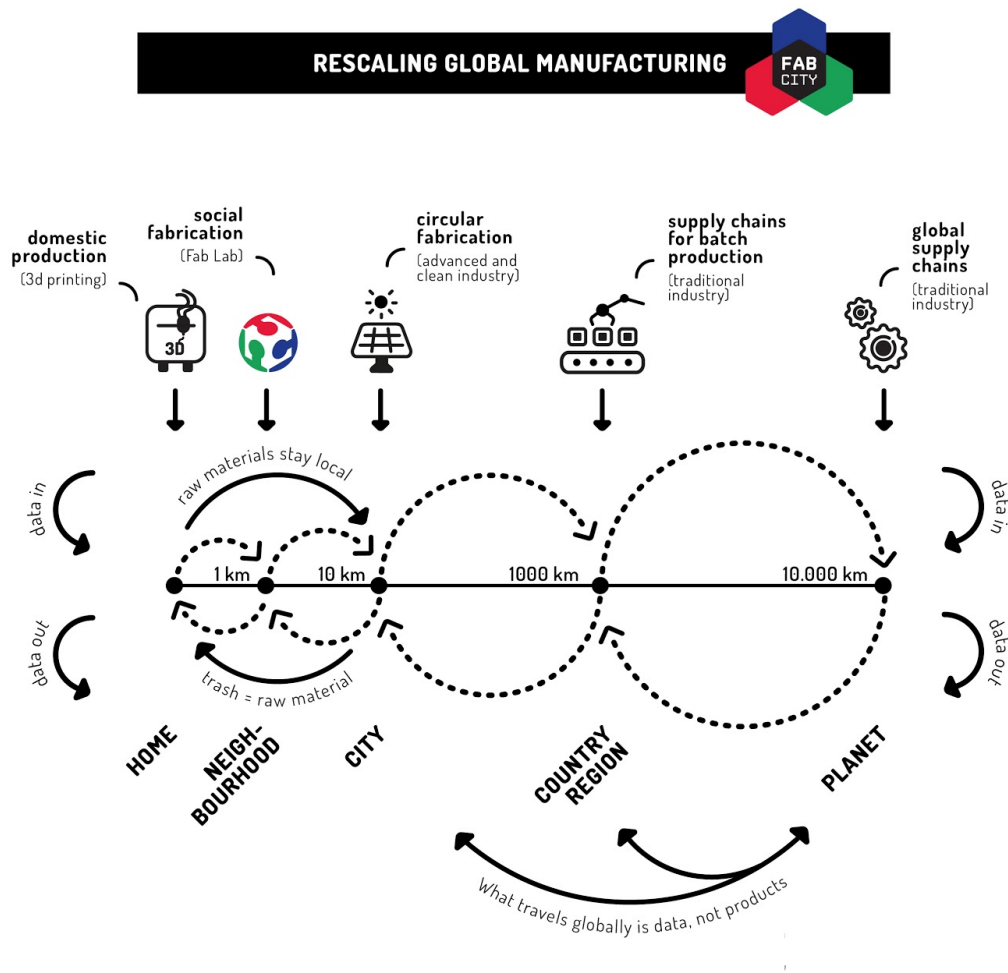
RESCALING GLOBAL MANUFACTURING

FAB CITY

domestic production
(3d printing)

3D

social fabrication
(Fab Lab)

circular fabrication
(advanced and clean industry)

supply chains for batch production
(traditional industry)

global supply chains
(traditional industry)

data in

data out

raw materials stay local

1 km

10 km

1000 km

10.000 km

trash = raw material

data in

data out

HOME

NEIGH-BOURHOOD

CITY

COUNTRY REGION

PLANET

What travels globally is data, not products